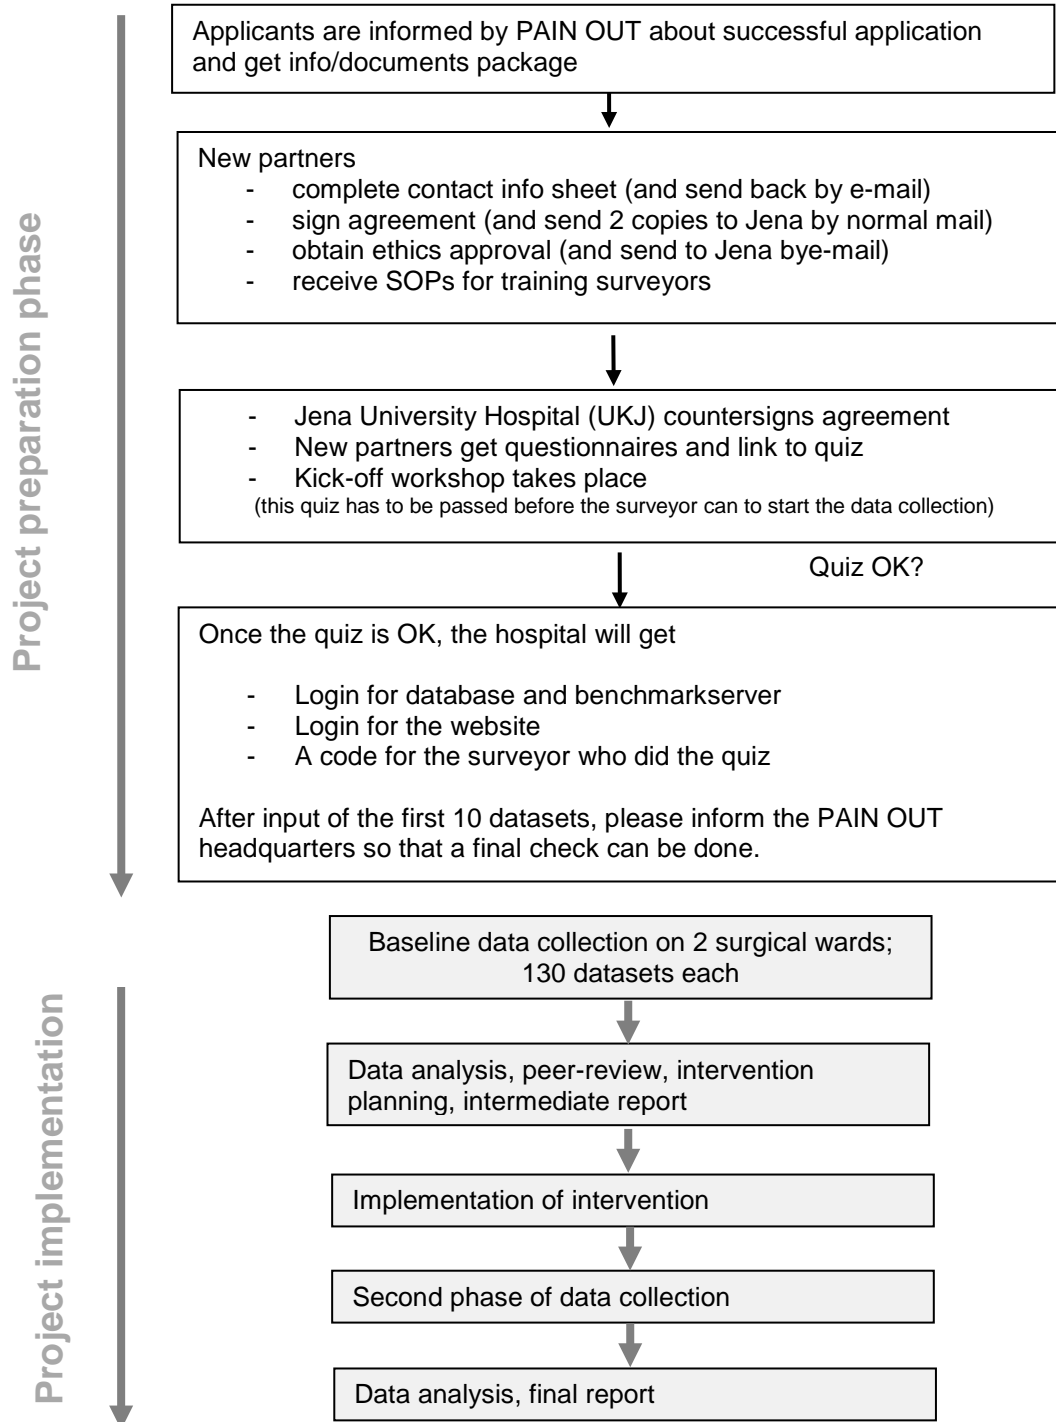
Project preparation phase

Applicants are informed by PAIN OUT about successful application and get info/documents package

New partners
- complete contact info sheet (and send back by e-mail)
- sign agreement (and send 2 copies to Jena by normal mail)
- obtain ethics approval (and send to Jena bye-mail)
- receive SOPs for training surveyors

- Jena University Hospital (UKJ) countersigns agreement
- New partners get questionnaires and link to quiz
- Kick-off workshop takes place
(this quiz has to be passed before the surveyor can to start the data collection)

Quiz OK?

Once the quiz is OK, the hospital will get

- Login for database and benchmarkserver
- Login for the website
- A code for the surveyor who did the quiz

After input of the first 10 datasets, please inform the PAIN OUT headquarters so that a final check can be done.

Project implementation

Baseline data collection on 2 surgical wards; 130 datasets each

Data analysis, peer-review, intervention planning, intermediate report

Implementation of intervention

Second phase of data collection

Data analysis, final report